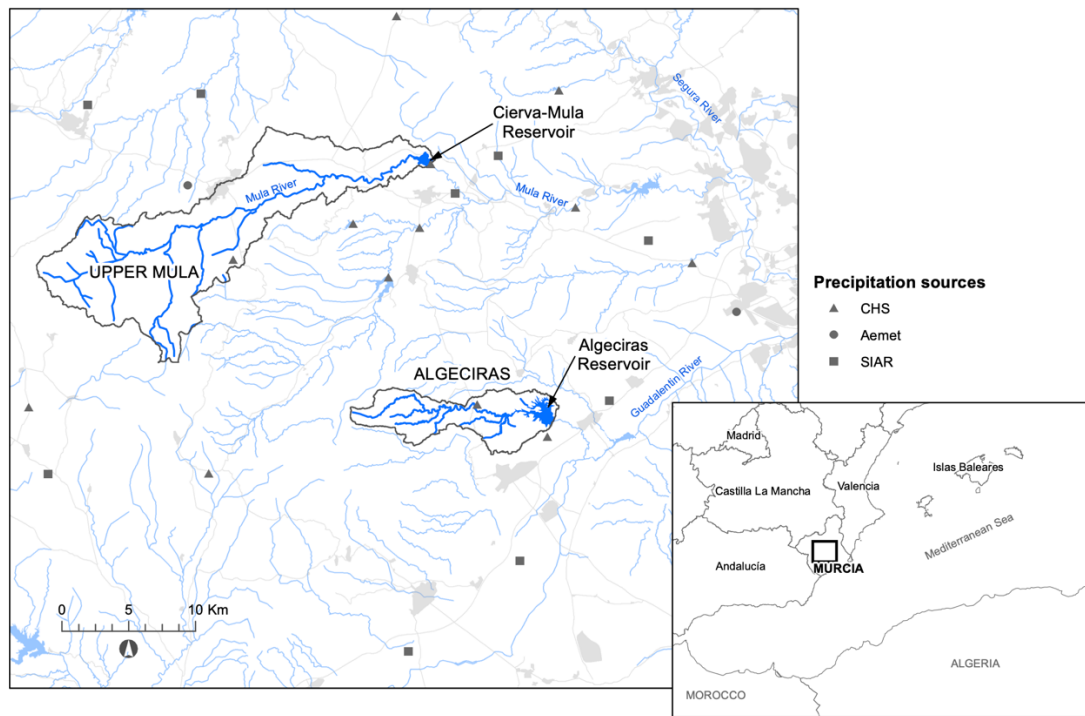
Cierva-Mula Reservoir

Segura River

Mula River

Mula River

UPPER MULA

Precipitation sources

CHS

Aemet

SIAR

Algeciras Reservoir

ALGECIRAS

Guadalentín River

0 5 10 Km

Madrid

Islas Baleares

Castilla La Mancha

Valencia

Mediterranean Sea

Andalucía

MURCIA

ALGERIA

MOROCCO